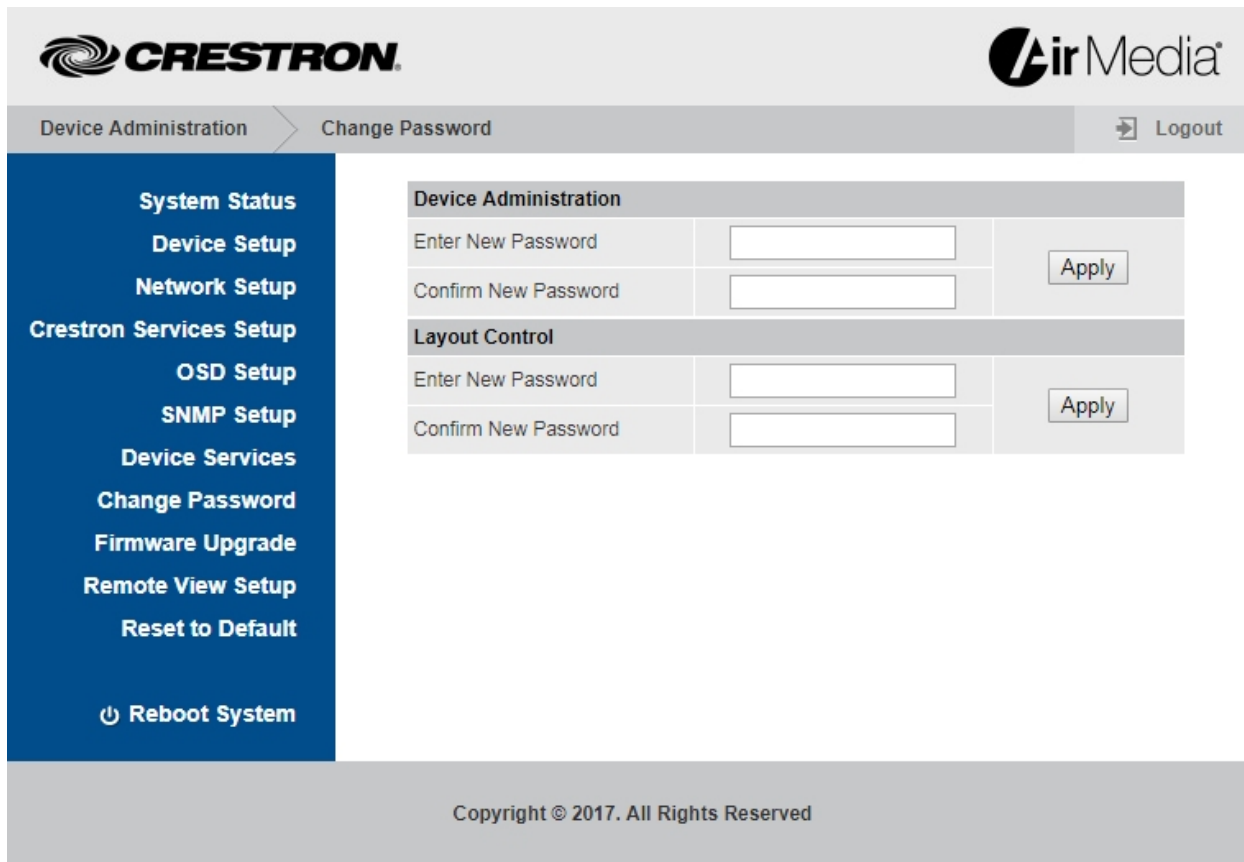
CRESTRON. AirMedia

Device Administration Change Password Logout

System Status
Device Setup
Network Setup
Crestron Services Setup
OSD Setup
SNMP Setup
Device Services
Change Password
Firmware Upgrade
Remote View Setup
Reset to Default

Reboot System

| Device Administration | | |
|---|---|---|
| Enter New Password | | Apply |
| Confirm New Password | | |
| **Layout Control** | | |
| Enter New Password | | Apply |
| Confirm New Password | | |

Copyright © 2017. All Rights Reserved